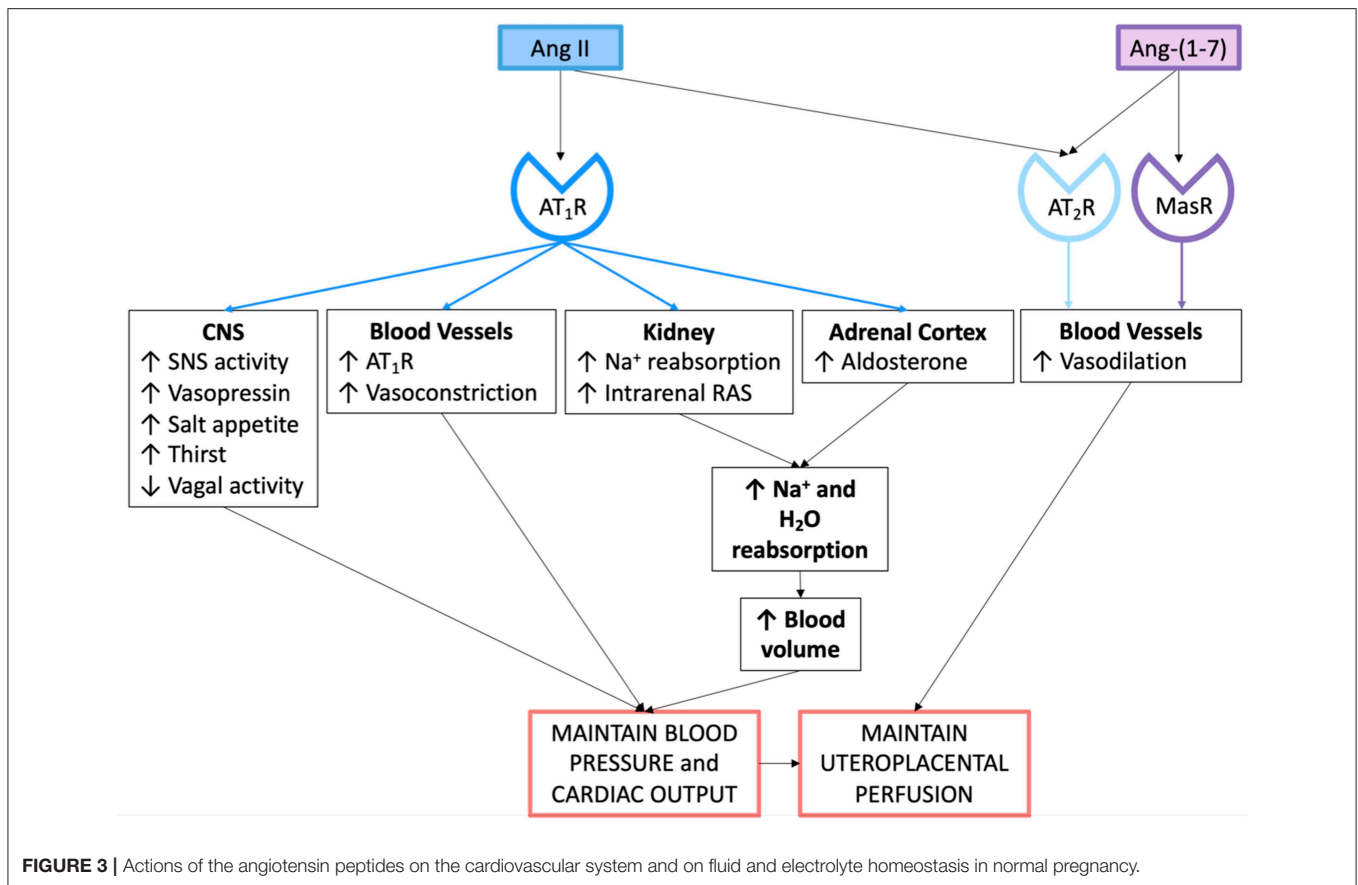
Ang II

Ang-(1-7)

$AT_1R$

$AT_2R$

MasR

CNS
↑ SNS activity
↑ Vasopressin
↑ Salt appetite
↑ Thirst
↓ Vagal activity

Blood Vessels
↑ $AT_1R$
↑ Vasoconstriction

Kidney
↑ $Na^+$ reabsorption
↑ Intrarenal RAS

Adrenal Cortex
↑ Aldosterone

Blood Vessels
↑ Vasodilation

↑ $Na^+$ and $H_2O$ reabsorption

↑ Blood volume

MAINTAIN BLOOD PRESSURE and CARDIAC OUTPUT

MAINTAIN UTEROPLACENTAL PERFUSION

FIGURE 3 | Actions of the angiotensin peptides on the cardiovascular system and on fluid and electrolyte homeostasis in normal pregnancy.